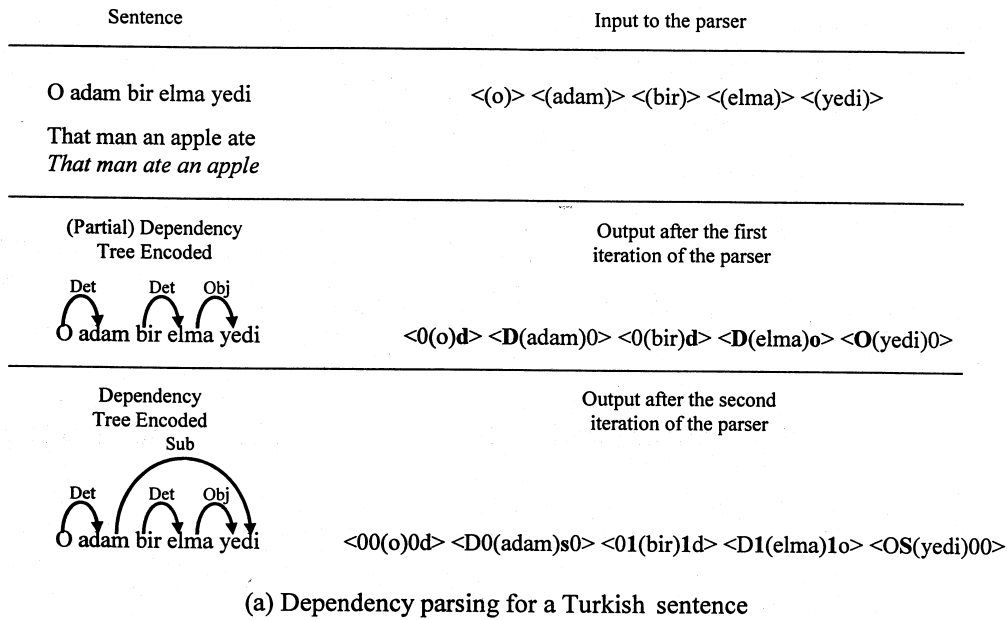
| Sentence | Input to the parser |
|---|---|
| O adam bir elma yedi<br>That man an apple ate<br>*That man ate an apple* | <(o)> <(adam)> <(bir)> <(elma)> <(yedi)> |
| (Partial) Dependency Tree Encoded<br>Det Det Obj<br>O adam bir elma yedi | Output after the first iteration of the parser<br><0(o)**d**> <**D**(adam)0> <0(bir)**d**> <**D**(elma)**o**> <**O**(yedi)0> |
| Dependency Tree Encoded<br>Sub<br>Det Det Obj<br>O adam bir elma yedi | Output after the second iteration of the parser<br><00(o)0d> <D0(adam)**s**0> <0**1**(bir)**1**d> <D**1**(elma)**1**o> <O**S**(yedi)00> |

(a) Dependency parsing for a Turkish sentence